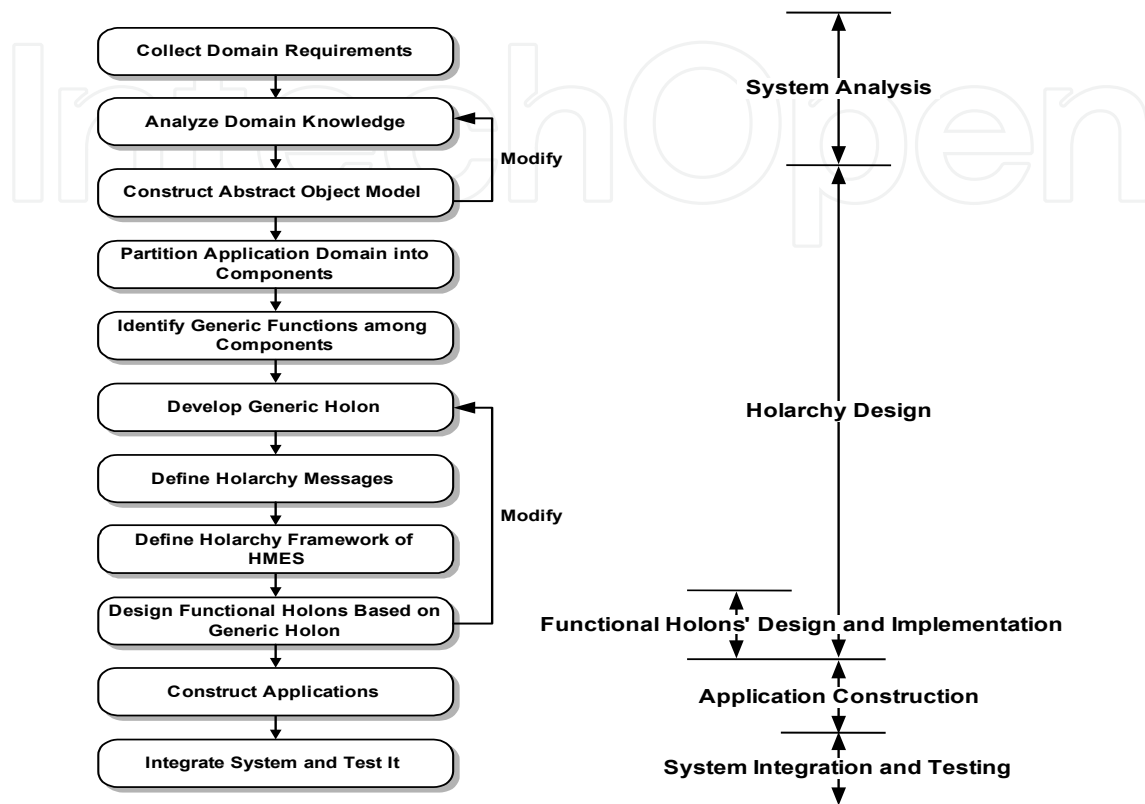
IntechOpen

Collect Domain Requirements

Analyze Domain Knowledge

Modify

Construct Abstract Object Model

Partition Application Domain into Components

Identify Generic Functions among Components

Develop Generic Holon

Define Holarchy Messages

Modify

Define Holarchy Framework of HMES

Design Functional Holons Based on Generic Holon

Construct Applications

Integrate System and Test It

System Analysis

Holarchy Design

Functional Holons' Design and Implementation

Application Construction

System Integration and Testing